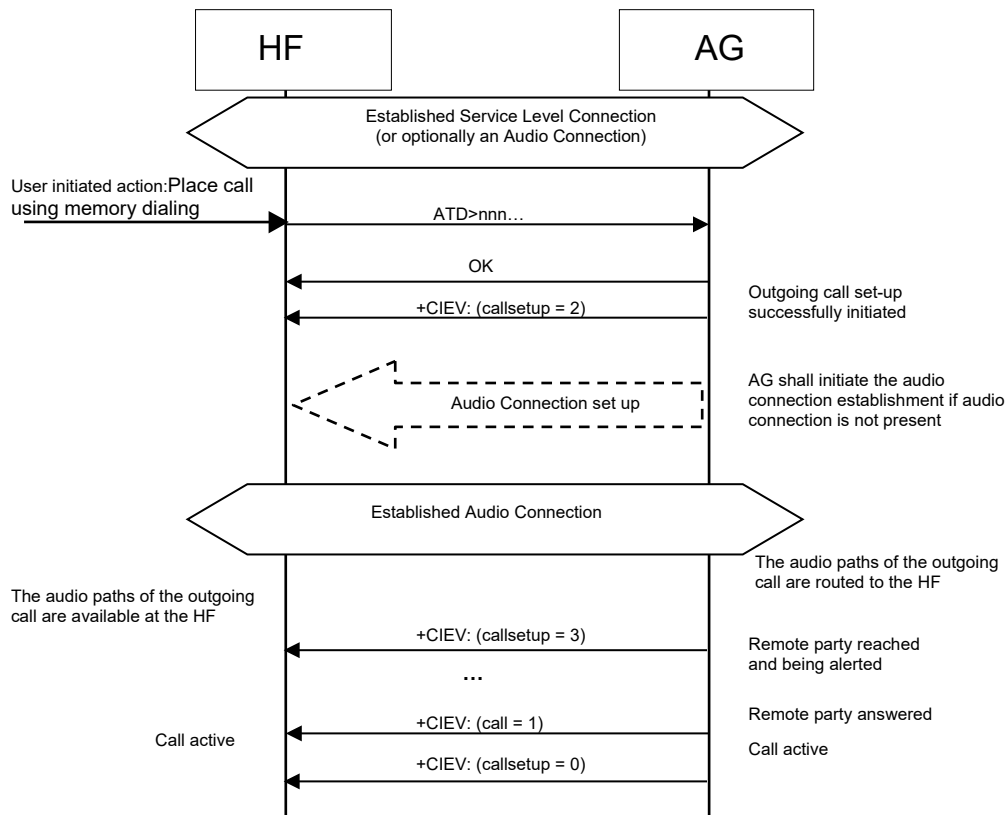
HF

AG

Established Service Level Connection (or optionally an Audio Connection)

User initiated action:Place call using memory dialing

ATD>nnn…

OK

+CIEV: (callsetup = 2)

Outgoing call set-up successfully initiated

Audio Connection set up

AG shall initiate the audio connection establishment if audio connection is not present

Established Audio Connection

The audio paths of the outgoing call are routed to the HF

The audio paths of the outgoing call are available at the HF

+CIEV: (callsetup = 3)

Remote party reached and being alerted

…

Remote party answered

+CIEV: (call = 1)

Call active

Call active

+CIEV: (callsetup = 0)